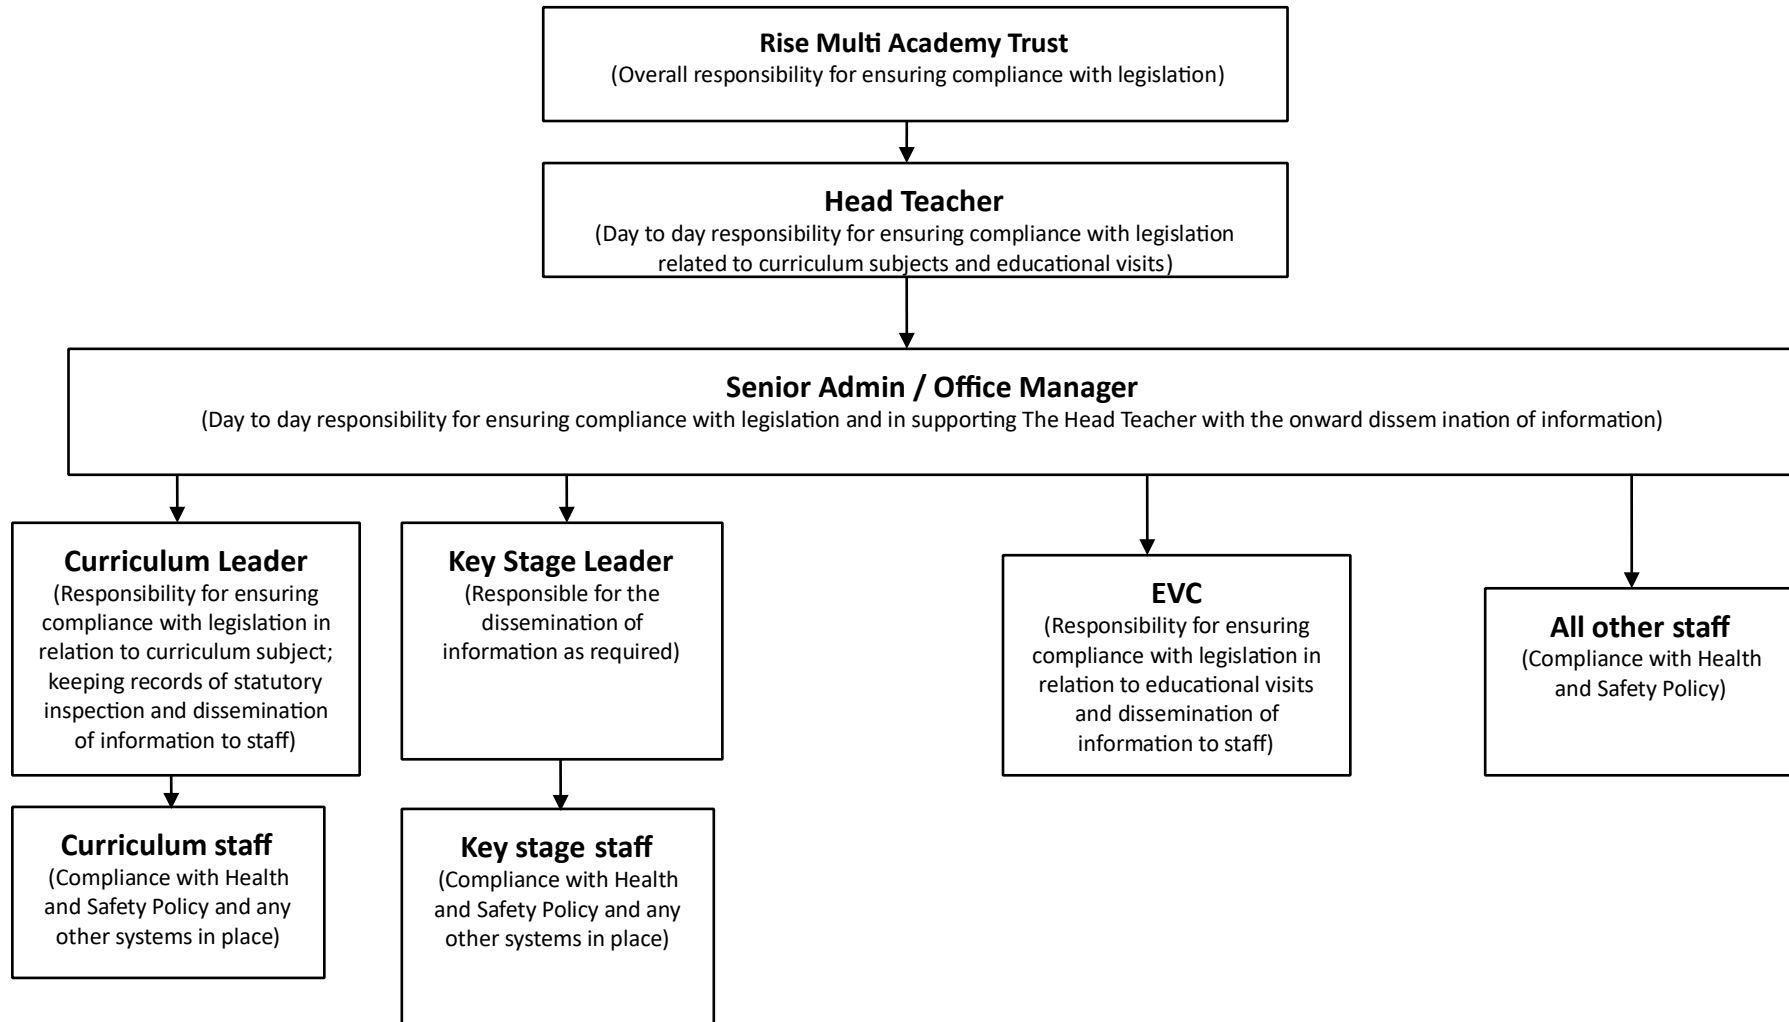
Rise Multi Academy Trust
(Overall responsibility for ensuring compliance with legislation)

Head Teacher
(Day to day responsibility for ensuring compliance with legislation related to curriculum subjects and educational visits)

Senior Admin / Office Manager
(Day to day responsibility for ensuring compliance with legislation and in supporting The Head Teacher with the onward dissem ination of information)

Curriculum Leader
(Responsibility for ensuring compliance with legislation in relation to curriculum subject; keeping records of statutory inspection and dissemination of information to staff)

Key Stage Leader
(Responsible for the dissemination of information as required)

EVC
(Responsibility for ensuring compliance with legislation in relation to educational visits and dissemination of information to staff)

All other staff
(Compliance with Health and Safety Policy)

Curriculum staff
(Compliance with Health and Safety Policy and any other systems in place)

Key stage staff
(Compliance with Health and Safety Policy and any other systems in place)